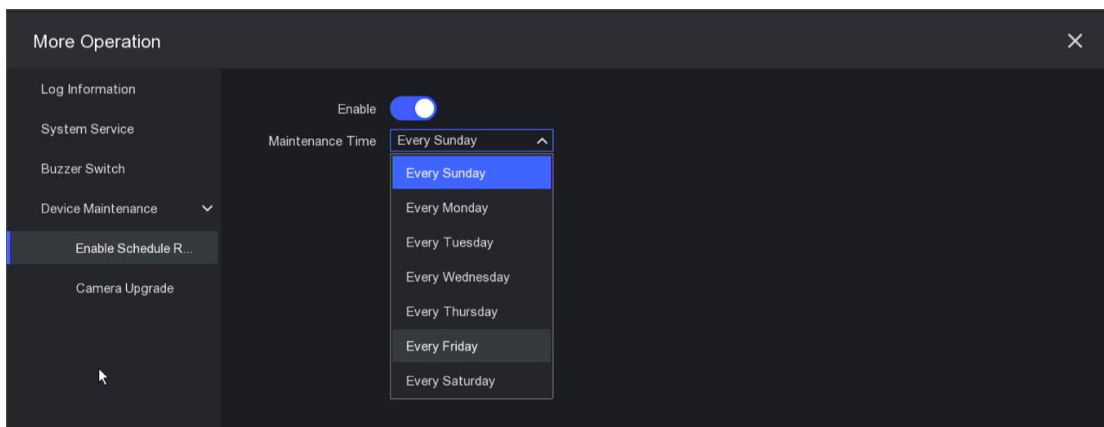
More Operation

Log Information

System Service

Buzzer Switch

Device Maintenance

Enable Schedule R...

Camera Upgrade

Enable

Maintenance Time

Every Sunday

Every Sunday

Every Monday

Every Tuesday

Every Wednesday

Every Thursday

Every Friday

Every Saturday